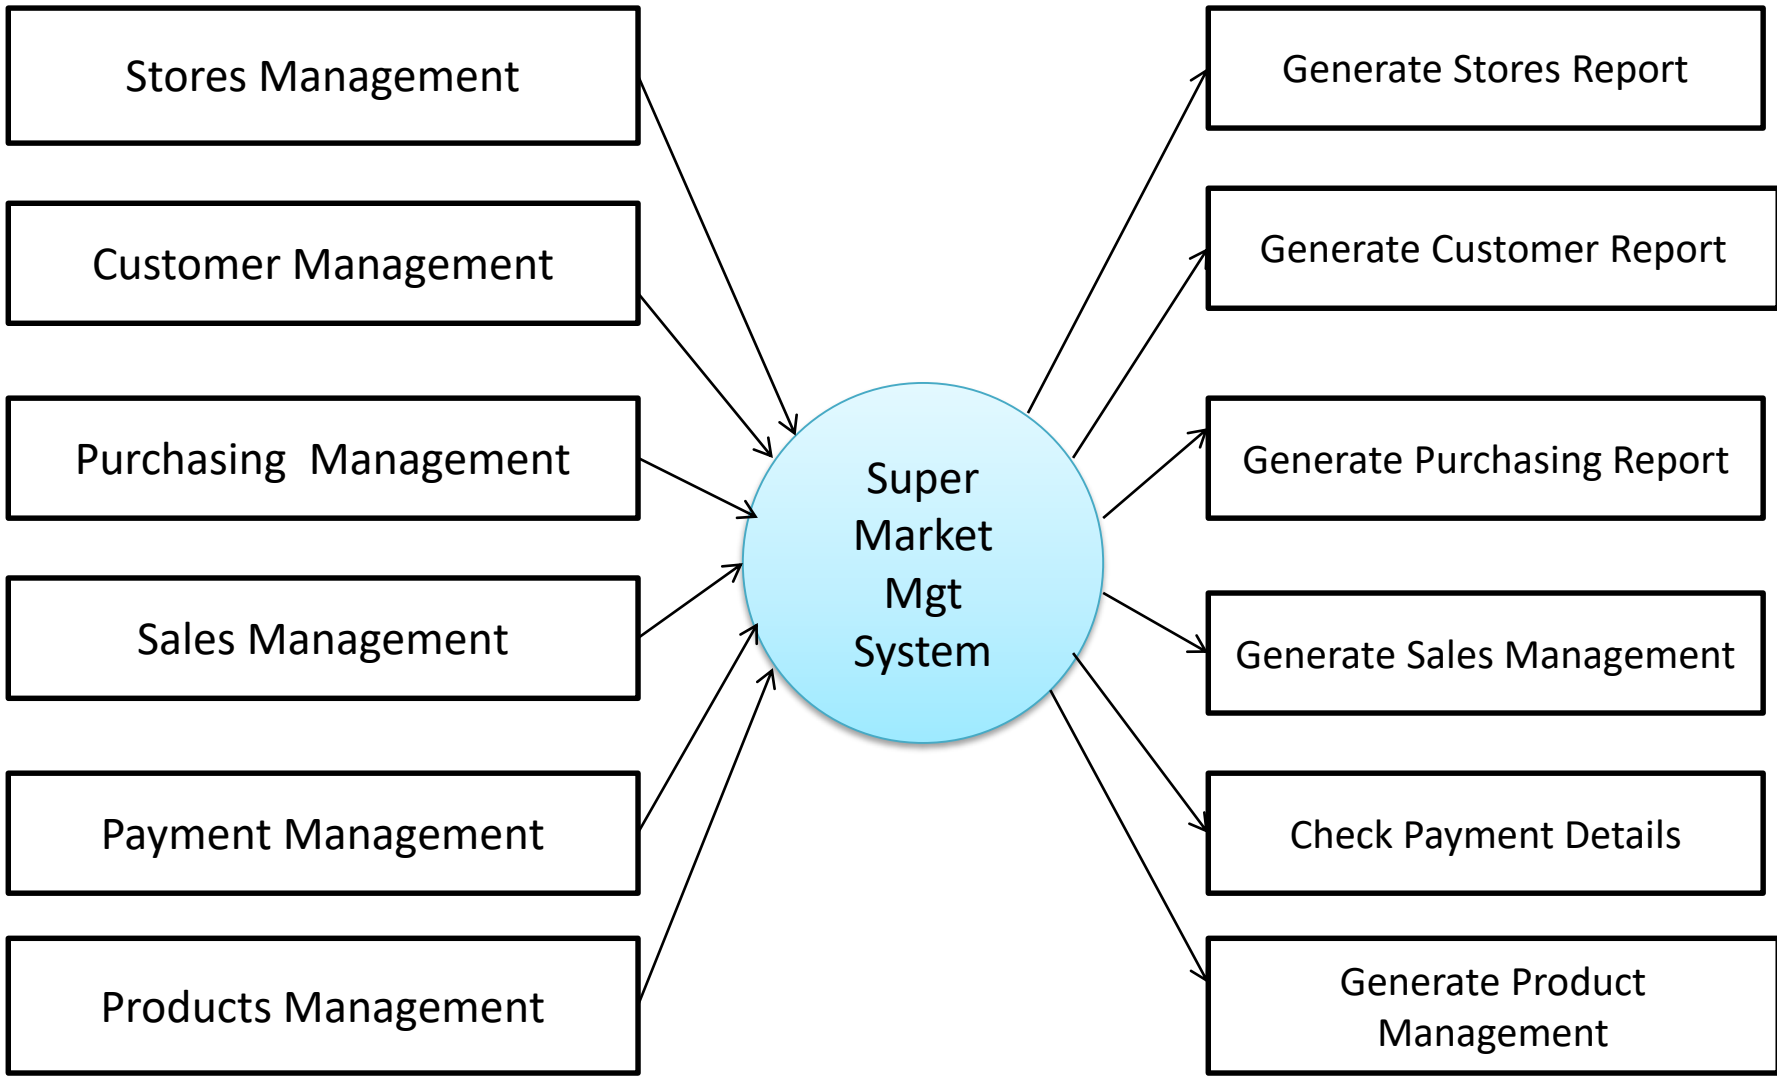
Stores Management

Customer Management

Purchasing Management

Sales Management

Payment Management

Products Management

Super Market Mgt System

Generate Stores Report

Generate Customer Report

Generate Purchasing Report

Generate Sales Management

Check Payment Details

Generate Product Management